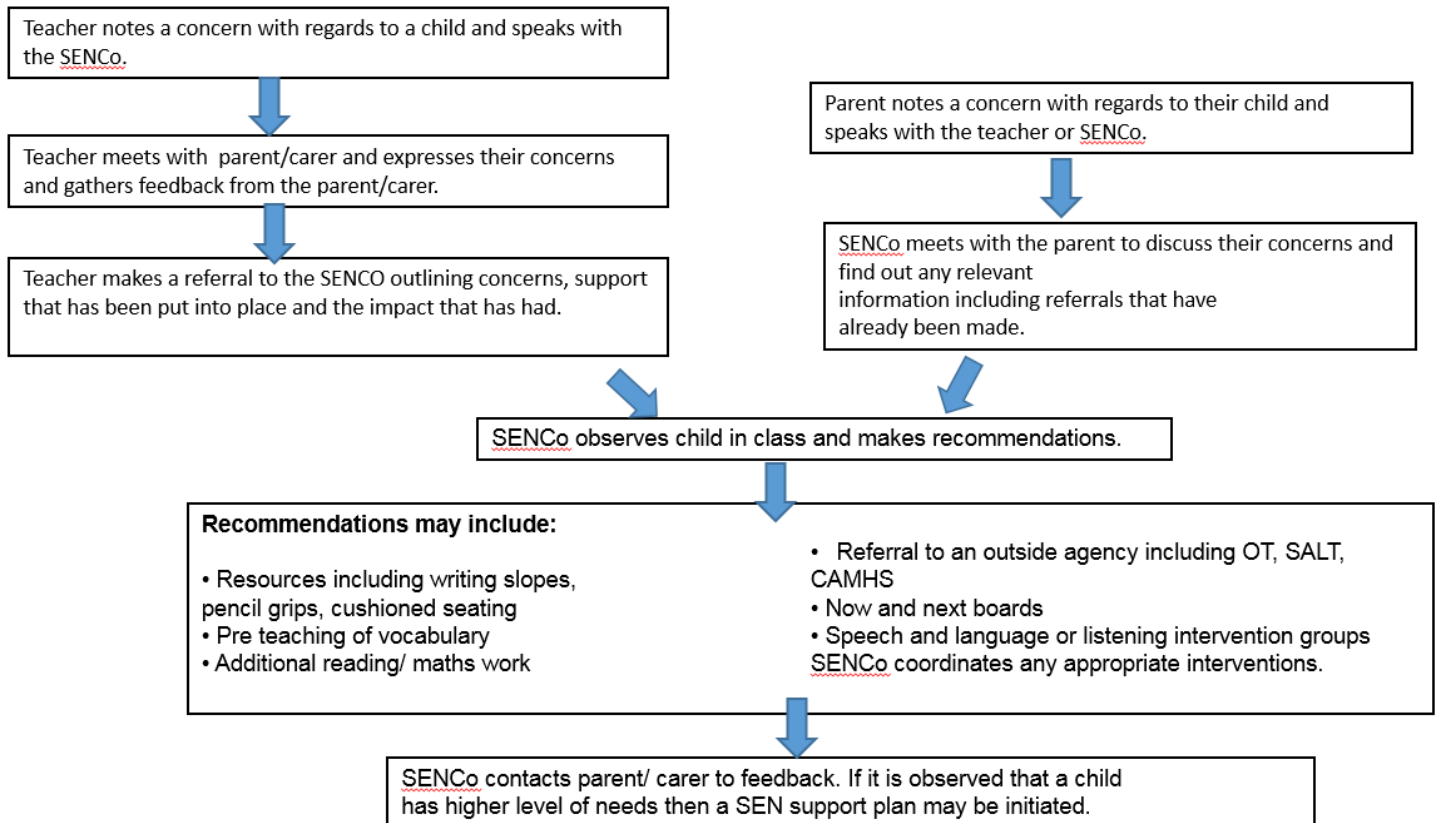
Teacher notes a concern with regards to a child and speaks with the SENCo.

Teacher meets with parent/carer and expresses their concerns and gathers feedback from the parent/carer.

Teacher makes a referral to the SENCO outlining concerns, support that has been put into place and the impact that has had.

Parent notes a concern with regards to their child and speaks with the teacher or SENCo.

SENCo meets with the parent to discuss their concerns and find out any relevant information including referrals that have already been made.

SENCo observes child in class and makes recommendations.

**Recommendations may include:**

• Resources including writing slopes, pencil grips, cushioned seating
• Pre teaching of vocabulary
• Additional reading/ maths work

• Referral to an outside agency including OT, SALT, CAMHS
• Now and next boards
• Speech and language or listening intervention groups
SENCo coordinates any appropriate interventions.

SENCo contacts parent/ carer to feedback. If it is observed that a child has higher level of needs then a SEN support plan may be initiated.